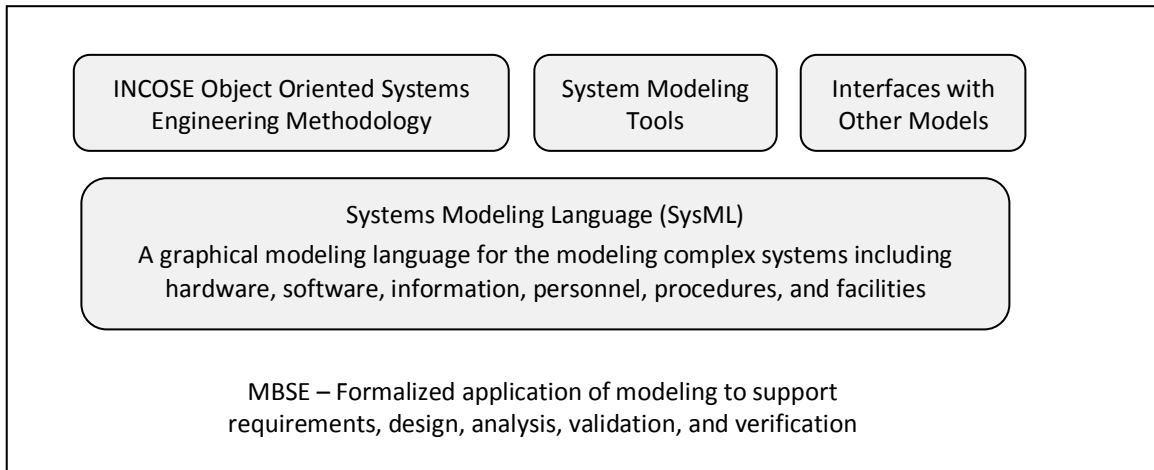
INCOSE Object Oriented Systems Engineering Methodology

System Modeling Tools

Interfaces with Other Models

Systems Modeling Language (SysML)

A graphical modeling language for the modeling complex systems including hardware, software, information, personnel, procedures, and facilities

MBSE – Formalized application of modeling to support requirements, design, analysis, validation, and verification